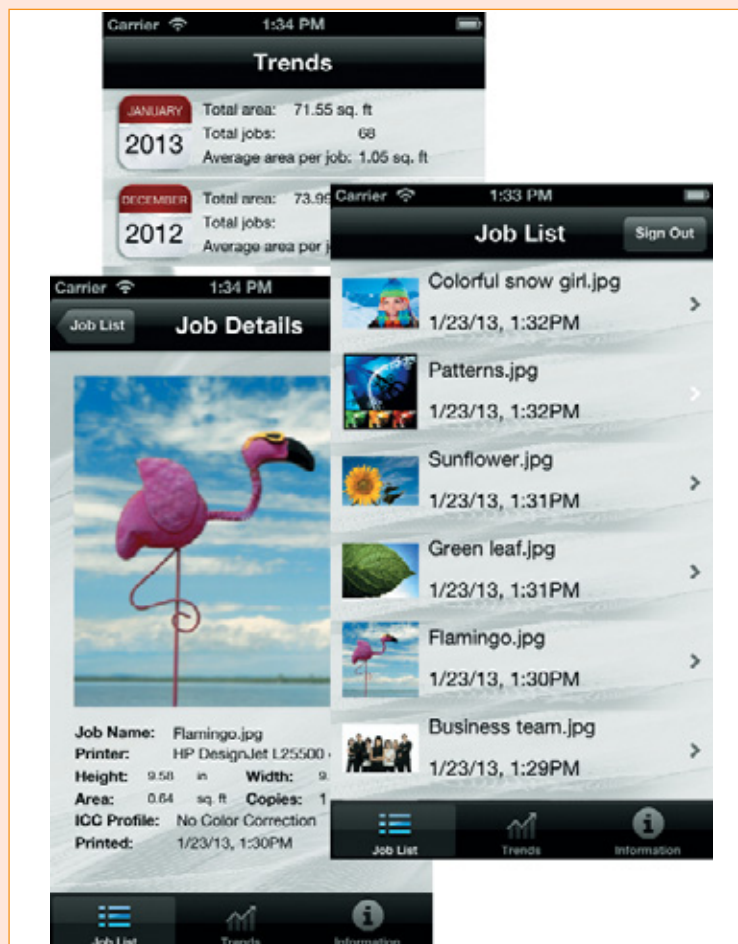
Carrier 1:34 PM

Trends

JANUARY 2013 Total area: 71.55 sq. ft
Total jobs: 68
Average area per job: 1.05 sq. ft

DECEMBER 2012 Total area: 73.9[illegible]
Total jobs:
Average area per j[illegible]

Carrier 1:34 PM

Job List

Job Details

Job Name: Flamingo.jpg
Printer: HP DesignJet L25500 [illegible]
Height: 9.58 in Width: 9.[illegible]
Area: 0.64 sq. ft Copies: 1
ICC Profile: No Color Correction
Printed: 1/23/13, 1:30PM

Job List Trends Information

Carrier 1:33 PM

Job List

Sign Out

Colorful snow girl.jpg
1/23/13, 1:32PM

Patterns.jpg
1/23/13, 1:32PM

Sunflower.jpg
1/23/13, 1:31PM

Green leaf.jpg
1/23/13, 1:31PM

Flamingo.jpg
1/23/13, 1:30PM

Business team.jpg
1/23/13, 1:29PM

Job List Trends Information